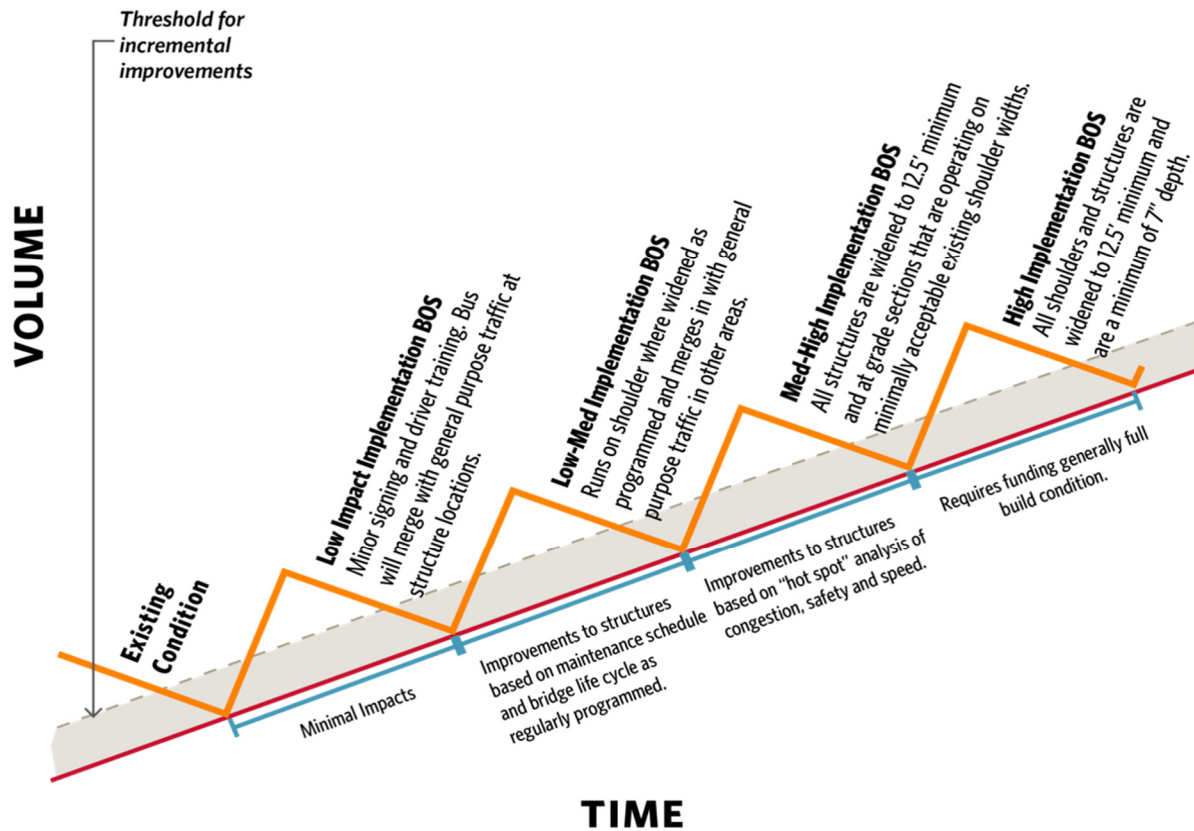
Threshold for incremental improvements

VOLUME

Existing Condition

Low Impact Implementation BOS
Minor signing and driver training. Bus will merge with general purpose traffic at structure locations.

Low-Med Implementation BOS
Runs on shoulder where widened as programmed and merges in with general purpose traffic in other areas.

Med-High Implementation BOS
All structures are widened to 12.5' minimum and at grade sections that are operating on minimally acceptable existing shoulder widths.

High Implementation BOS
All shoulders and structures are widened to 12.5' minimum and are a minimum of 7" depth.

Minimal Impacts

Improvements to structures based on maintenance schedule and bridge life cycle as regularly programmed.

Improvements to structures based on "hot spot" analysis of congestion, safety and speed.

Requires funding generally full build condition.

TIME